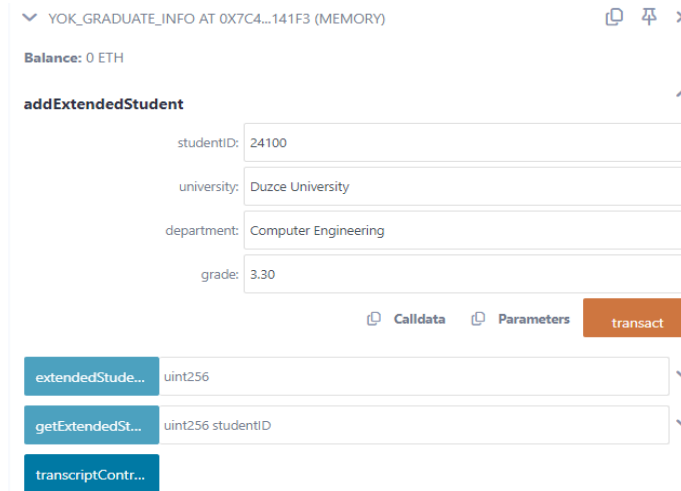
YOK_GRADUATE_INFO AT 0X7C4...141F3 (MEMORY)

Balance: 0 ETH

addExtendedStudent

studentID: 24100

university: Duzce University

department: Computer Engineering

grade: 3.30

Calldata

Parameters

transact

extendedStude... uint256

getExtendedSt... uint256 studentID

transcriptContr...